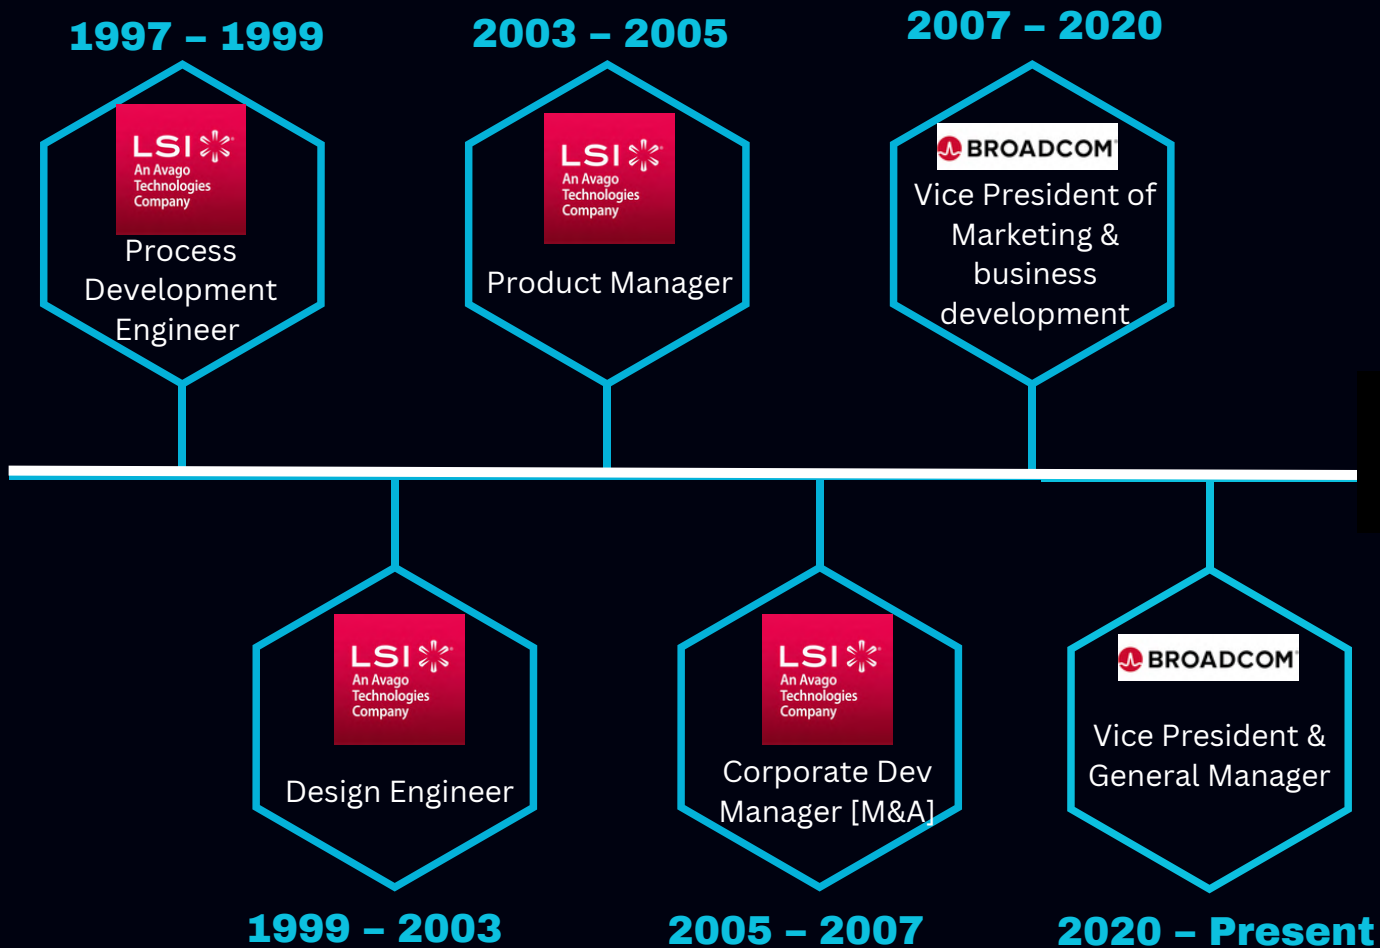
1997 – 1999

LSI
An Avago Technologies Company

Process Development Engineer

2003 – 2005

LSI
An Avago Technologies Company

Product Manager

2007 – 2020

BROADCOM

Vice President of Marketing & business development

LSI
An Avago Technologies Company

Design Engineer

1999 – 2003

LSI
An Avago Technologies Company

Corporate Dev Manager [M&A]

2005 – 2007

BROADCOM

Vice President & General Manager

2020 – Present